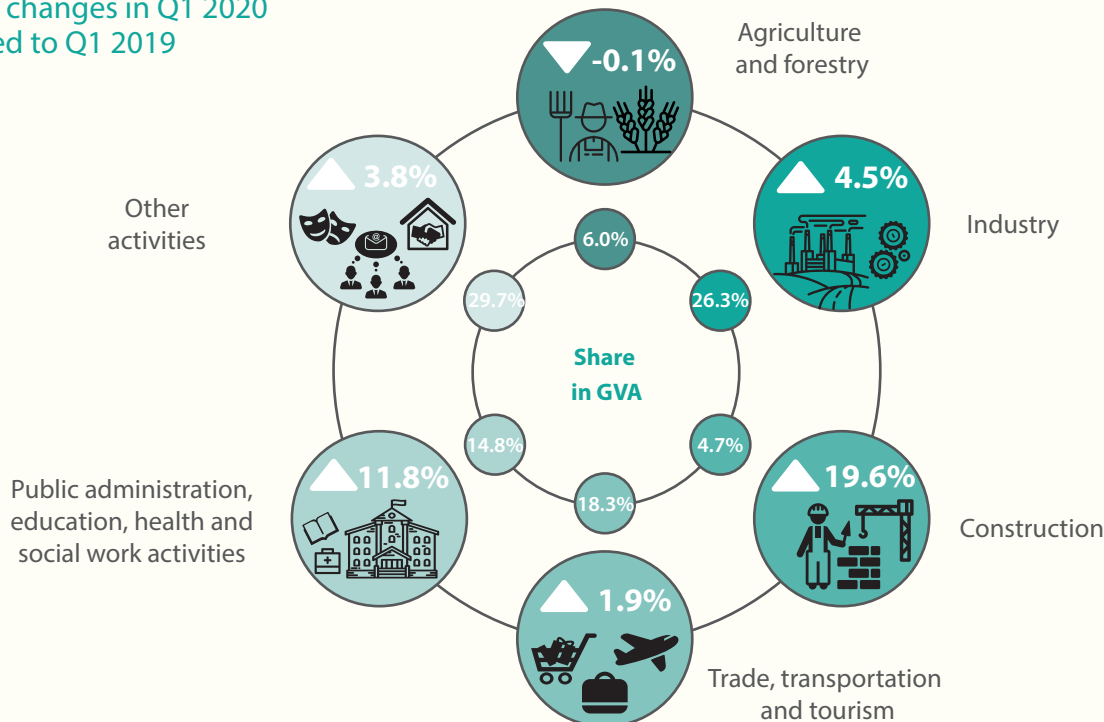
changes in Q1 2020
ed to Q1 2019

-0.1%
Agriculture and forestry

3.8%
Other activities

4.5%
Industry

6.0%
29.7%
26.3%
Share in GVA
14.8%
4.7%
18.3%

11.8%
Public administration, education, health and social work activities

19.6%
Construction

1.9%
Trade, transportation and tourism